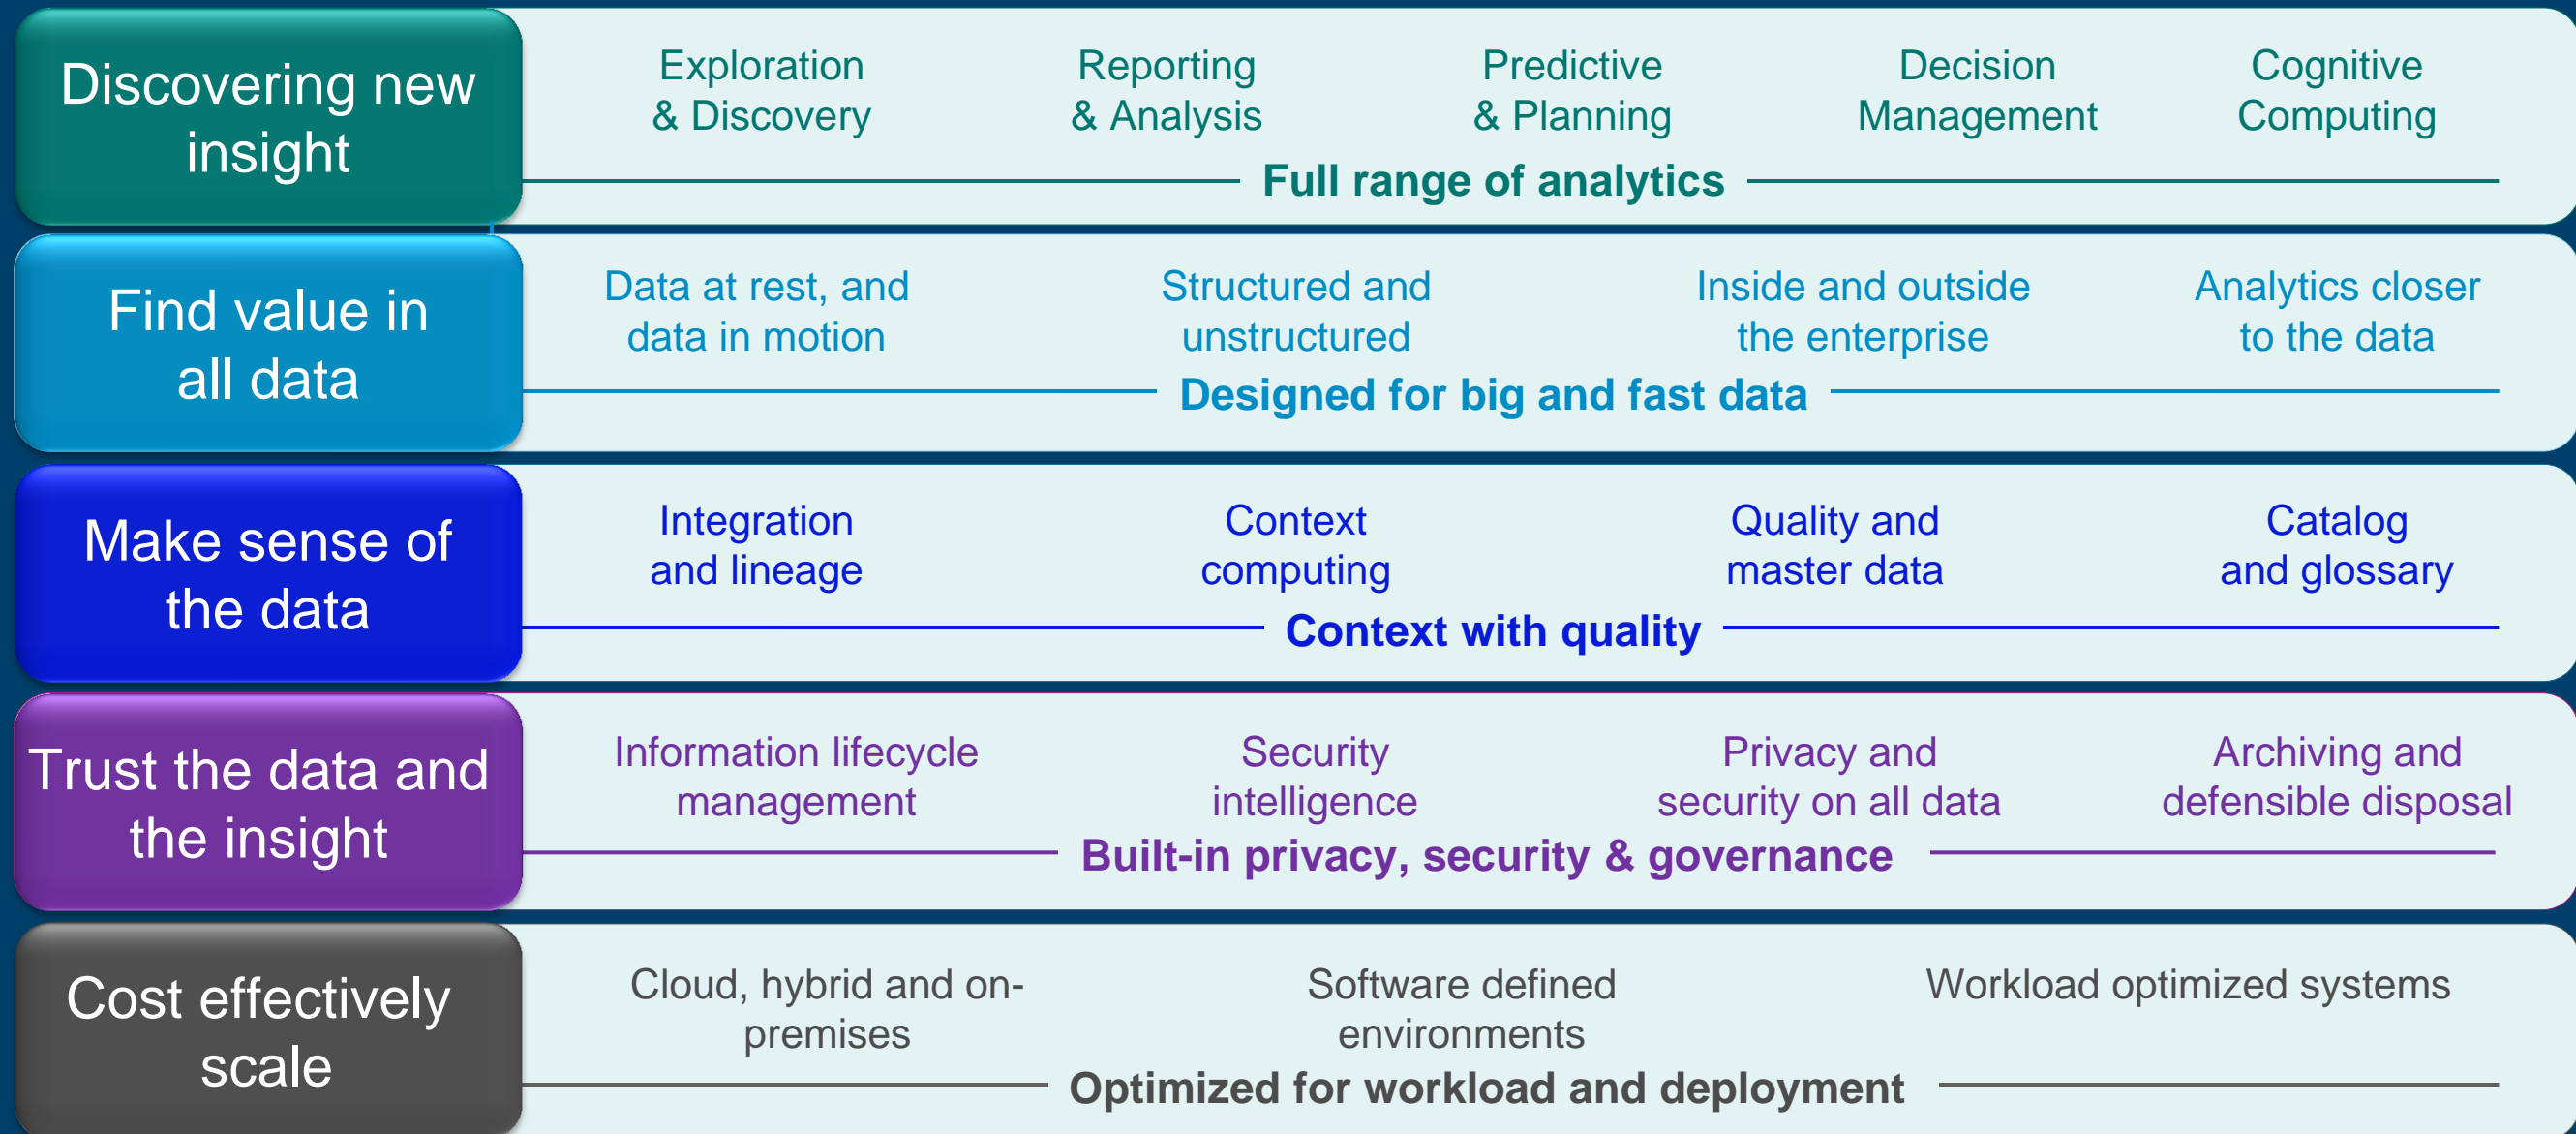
Discovering new insight

Exploration & Discovery

Reporting & Analysis

Predictive & Planning

Decision Management

Cognitive Computing

Full range of analytics

Find value in all data

Data at rest, and data in motion

Structured and unstructured

Inside and outside the enterprise

Analytics closer to the data

Designed for big and fast data

Make sense of the data

Integration and lineage

Context computing

Quality and master data

Catalog and glossary

Context with quality

Trust the data and the insight

Information lifecycle management

Security intelligence

Privacy and security on all data

Archiving and defensible disposal

Built-in privacy, security & governance

Cost effectively scale

Cloud, hybrid and on-premises

Software defined environments

Workload optimized systems

Optimized for workload and deployment